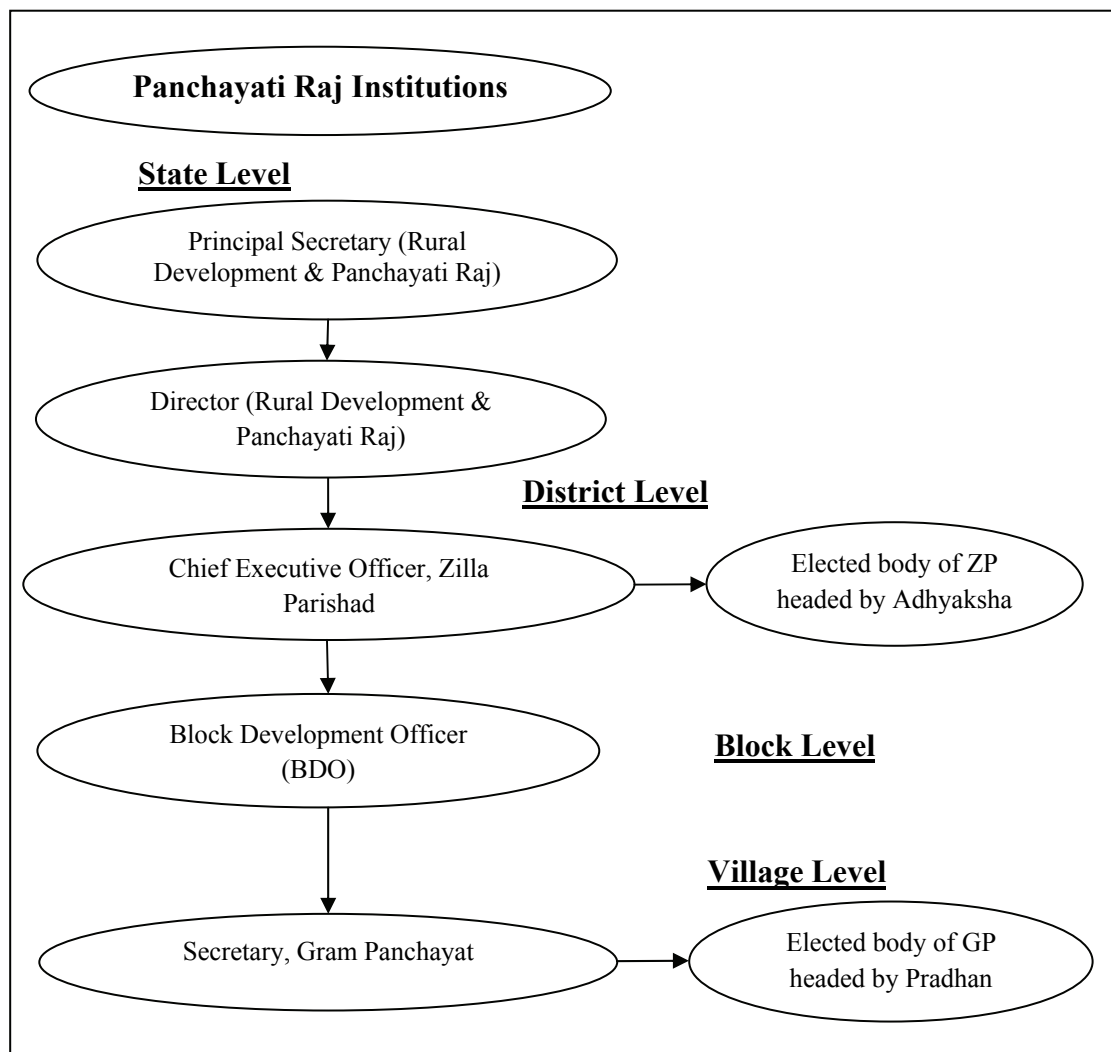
Panchayati Raj Institutions

State Level

Principal Secretary (Rural Development & Panchayati Raj)

Director (Rural Development & Panchayati Raj)

District Level

Chief Executive Officer, Zilla Parishad

Elected body of ZP headed by Adhyaksha

Block Development Officer (BDO)

Block Level

Village Level

Secretary, Gram Panchayat

Elected body of GP headed by Pradhan